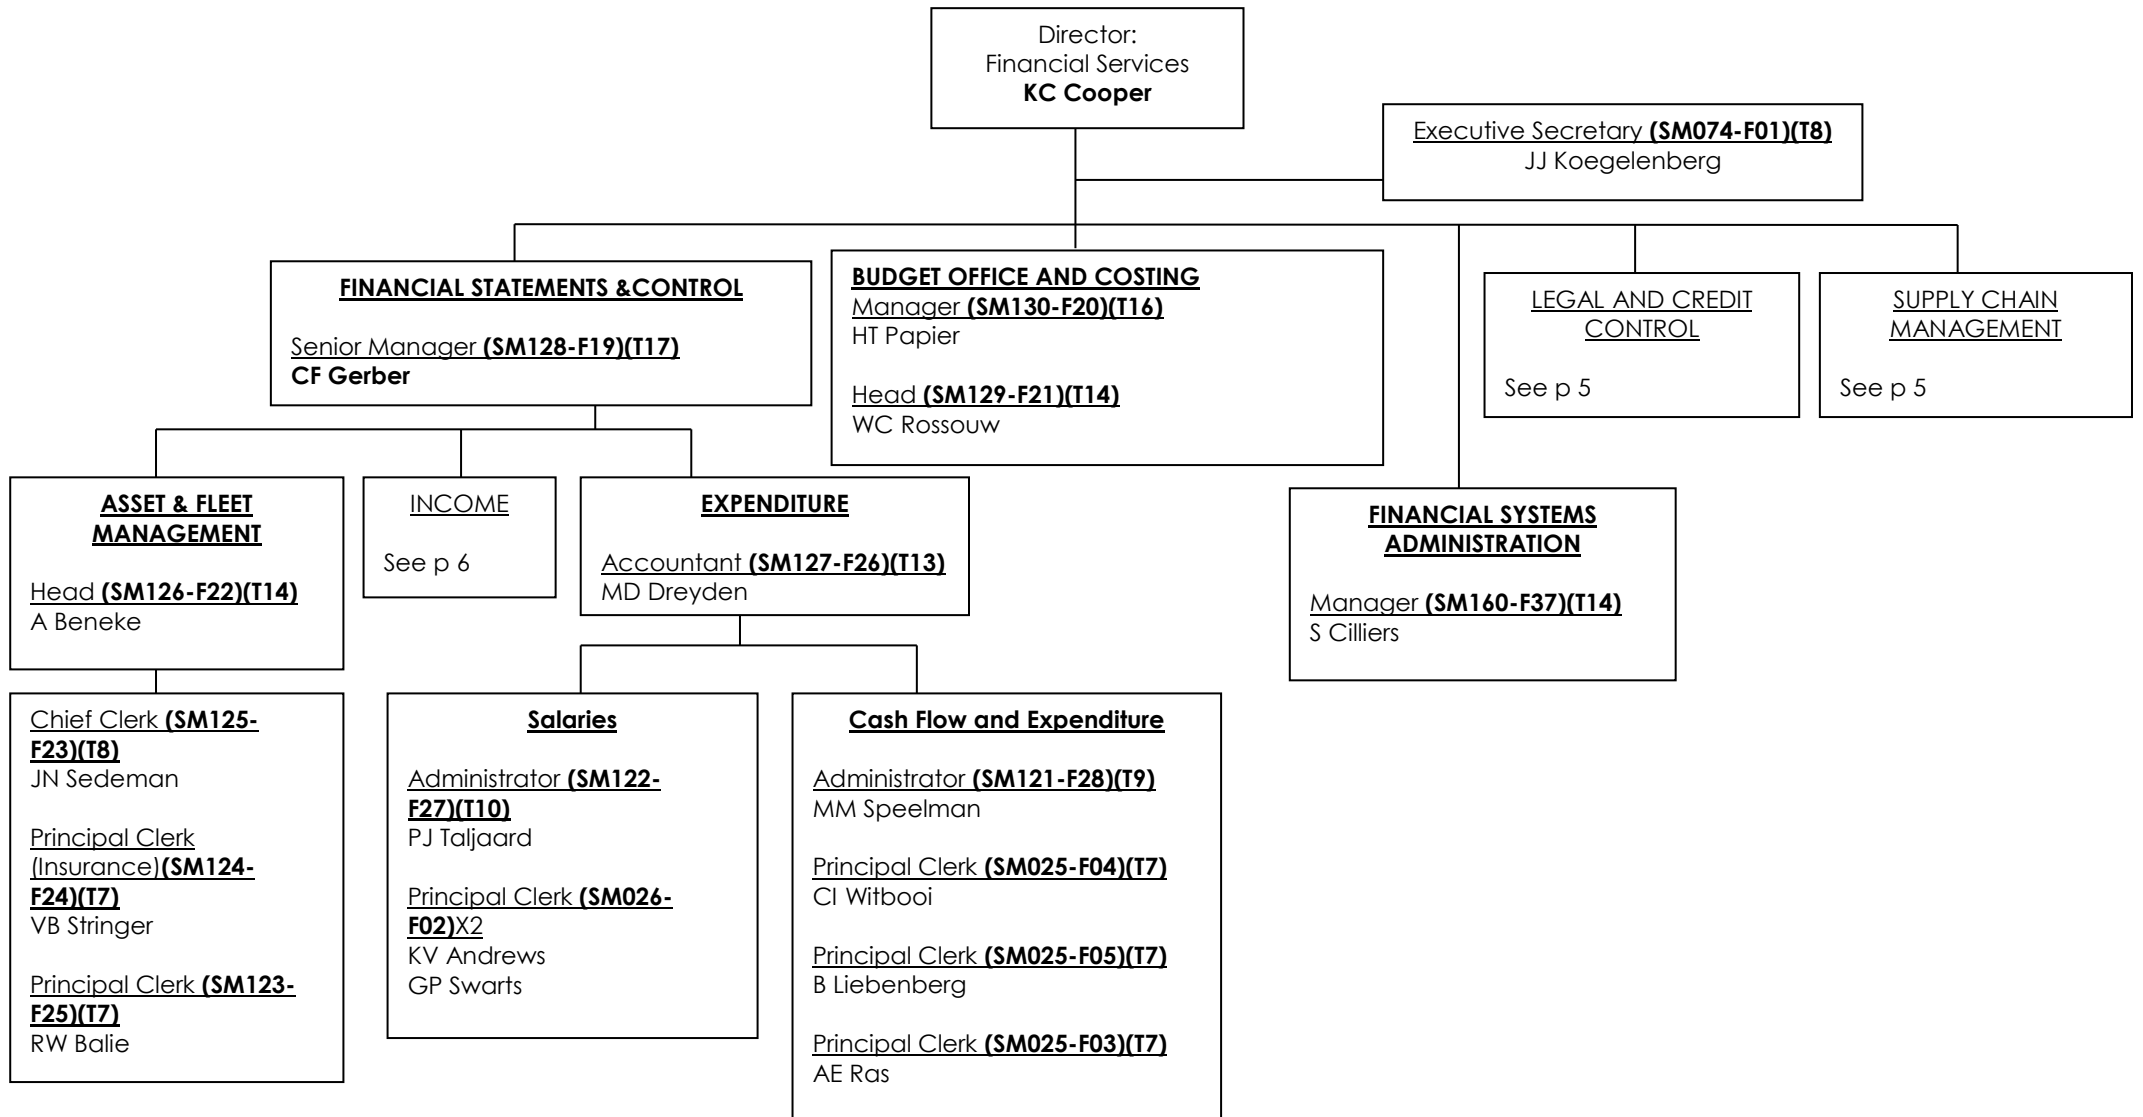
Director:
Financial Services
KC Cooper

Executive Secretary (SM074-F01)(T8)
JJ Koegelenberg

FINANCIAL STATEMENTS &CONTROL

Senior Manager (SM128-F19)(T17)
CF Gerber

BUDGET OFFICE AND COSTING
Manager (SM130-F20)(T16)
HT Papier

Head (SM129-F21)(T14)
WC Rossouw

LEGAL AND CREDIT CONTROL

See p 5

SUPPLY CHAIN MANAGEMENT

See p 5

ASSET & FLEET MANAGEMENT

Head (SM126-F22)(T14)
A Beneke

INCOME

See p 6

EXPENDITURE

Accountant (SM127-F26)(T13)
MD Dreyden

FINANCIAL SYSTEMS ADMINISTRATION

Manager (SM160-F37)(T14)
S Cilliers

Chief Clerk (SM125-F23)(T8)
JN Sedeman

Principal Clerk (Insurance)(SM124-F24)(T7)
VB Stringer

Principal Clerk (SM123-F25)(T7)
RW Balie

Salaries

Administrator (SM122-F27)(T10)
PJ Taljaard

Principal Clerk (SM026-F02)X2
KV Andrews
GP Swarts

Cash Flow and Expenditure

Administrator (SM121-F28)(T9)
MM Speelman

Principal Clerk (SM025-F04)(T7)
CI Witbooi

Principal Clerk (SM025-F05)(T7)
B Liebenberg

Principal Clerk (SM025-F03)(T7)
AE Ras